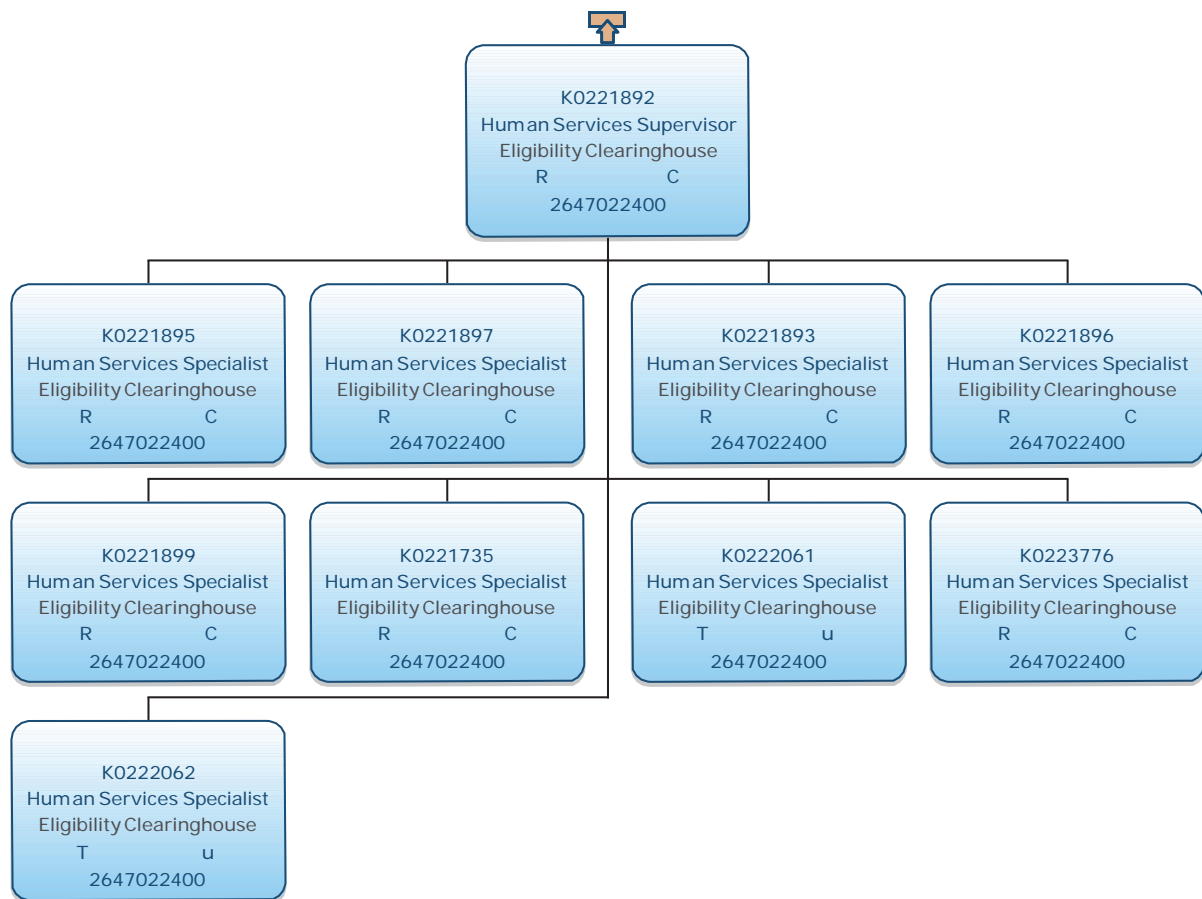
K0221892
Human Services Supervisor
Eligibility Clearinghouse
R C
2647022400

K0221895
Human Services Specialist
Eligibility Clearinghouse
R C
2647022400

K0221897
Human Services Specialist
Eligibility Clearinghouse
R C
2647022400

K0221893
Human Services Specialist
Eligibility Clearinghouse
R C
2647022400

K0221896
Human Services Specialist
Eligibility Clearinghouse
R C
2647022400

K0221899
Human Services Specialist
Eligibility Clearinghouse
R C
2647022400

K0221735
Human Services Specialist
Eligibility Clearinghouse
R C
2647022400

K0222061
Human Services Specialist
Eligibility Clearinghouse
T u
2647022400

K0223776
Human Services Specialist
Eligibility Clearinghouse
R C
2647022400

K0222062
Human Services Specialist
Eligibility Clearinghouse
T u
2647022400